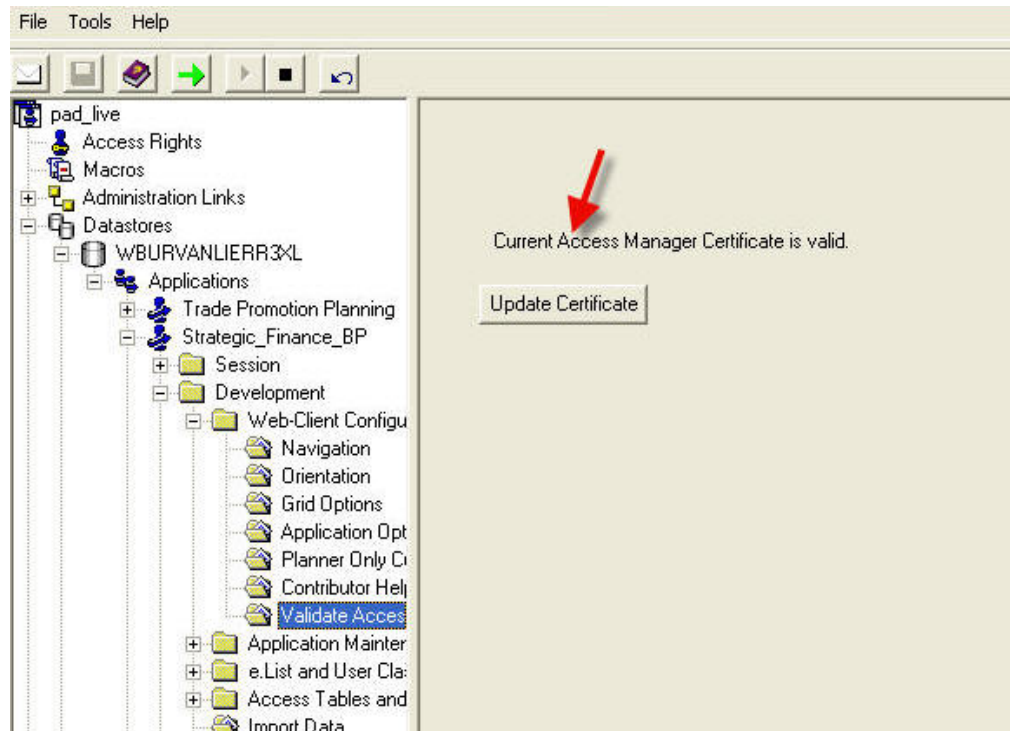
File Tools Help

pad_live
Access Rights
Macros
Administration Links
Datastores
WBURVANLIERR3XL
Applications
Trade Promotion Planning
Strategic_Finance_BP
Session
Development
Web-Client Configu
Navigation
Orientation
Grid Options
Application Opt
Planner Only C
Contributor Hel
Validate Acces
Application Mainter
e.List and User Cla
Access Tables and
Import Data

Current Access Manager Certificate is valid.

Update Certificate